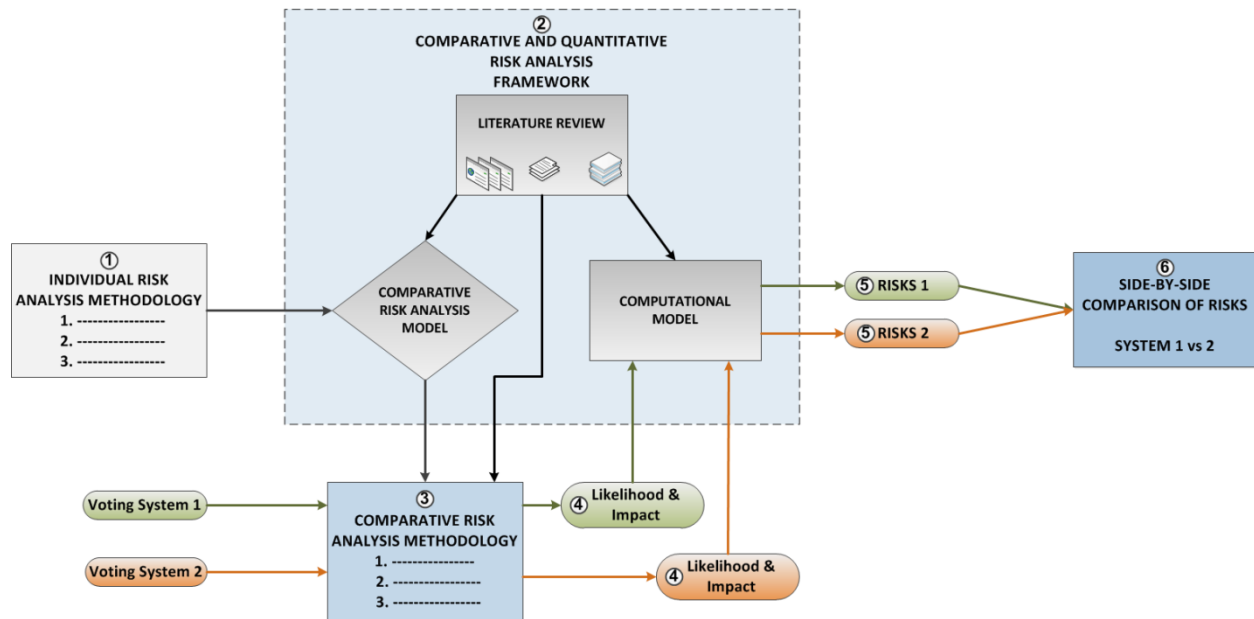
②
COMPARATIVE AND QUANTITATIVE RISK ANALYSIS FRAMEWORK

LITERATURE REVIEW

①
INDIVIDUAL RISK ANALYSIS METHODOLOGY
1. -----------------
2. -----------------
3. -----------------

COMPARATIVE RISK ANALYSIS MODEL

COMPUTATIONAL MODEL

⑤ RISKS 1

⑤ RISKS 2

⑥
SIDE-BY-SIDE COMPARISON OF RISKS

SYSTEM 1 vs 2

Voting System 1

Voting System 2

③
COMPARATIVE RISK ANALYSIS METHODOLOGY
1. -----------------
2. -----------------
3. -----------------

④ Likelihood & Impact

④ Likelihood & Impact